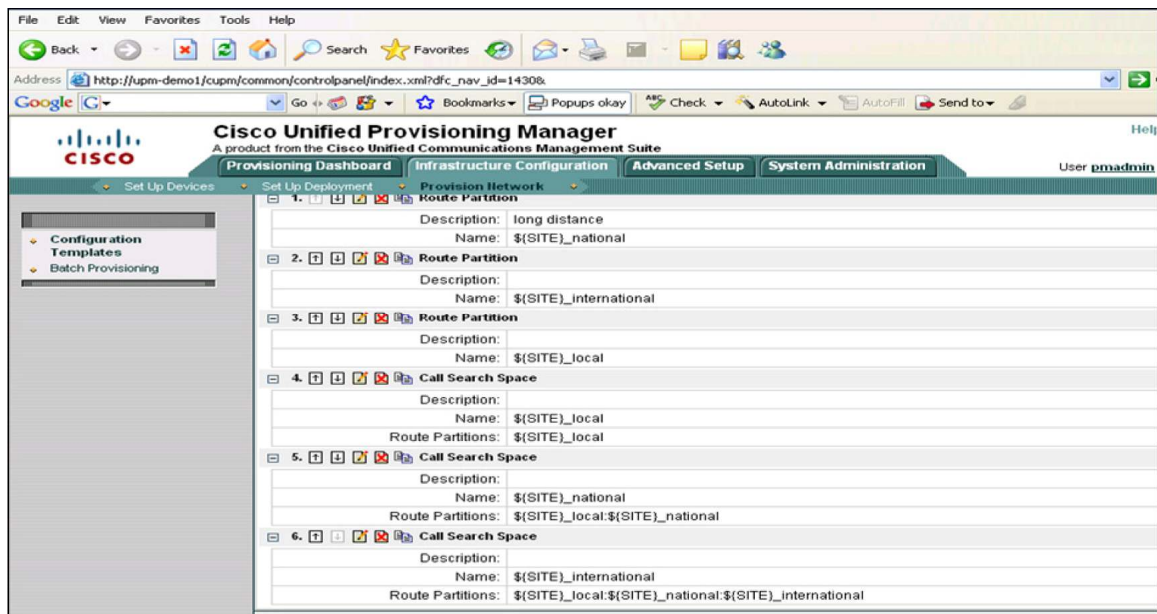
File Edit View Favorites Tools Help

Back Search Favorites

Address http://upm-demo1/cupm/common/controlpanel/index.xml?dfc_nav_id=1430&

Google G- Go Bookmarks Popups okay Check AutoLink AutoFill Send to

cisco

Cisco Unified Provisioning Manager
A product from the Cisco Unified Communications Management Suite

Help

Provisioning Dashboard | Infrastructure Configuration | Advanced Setup | System Administration

User pmadmin

Set Up Devices | Set Up Deployment | Provision Network

Configuration Templates
Batch Provisioning

1. Route Partition

| | |
|---|---|
| Description: | long distance |
| Name: | \$(SITE)_national |

2. Route Partition

| | |
|---|---|
| Description: | |
| Name: | \$(SITE)_international |

3. Route Partition

| | |
|---|---|
| Description: | |
| Name: | \$(SITE)_local |

4. Call Search Space

| | |
|---|---|
| Description: | |
| Name: | \$(SITE)_local |
| Route Partitions: | \$(SITE)_local |

5. Call Search Space

| | |
|---|---|
| Description: | |
| Name: | \$(SITE)_national |
| Route Partitions: | \$(SITE)_local:\$(SITE)_national |

6. Call Search Space

| | |
|---|---|
| Description: | |
| Name: | \$(SITE)_international |
| Route Partitions: | \$(SITE)_local:\$(SITE)_national:\$(SITE)_international |